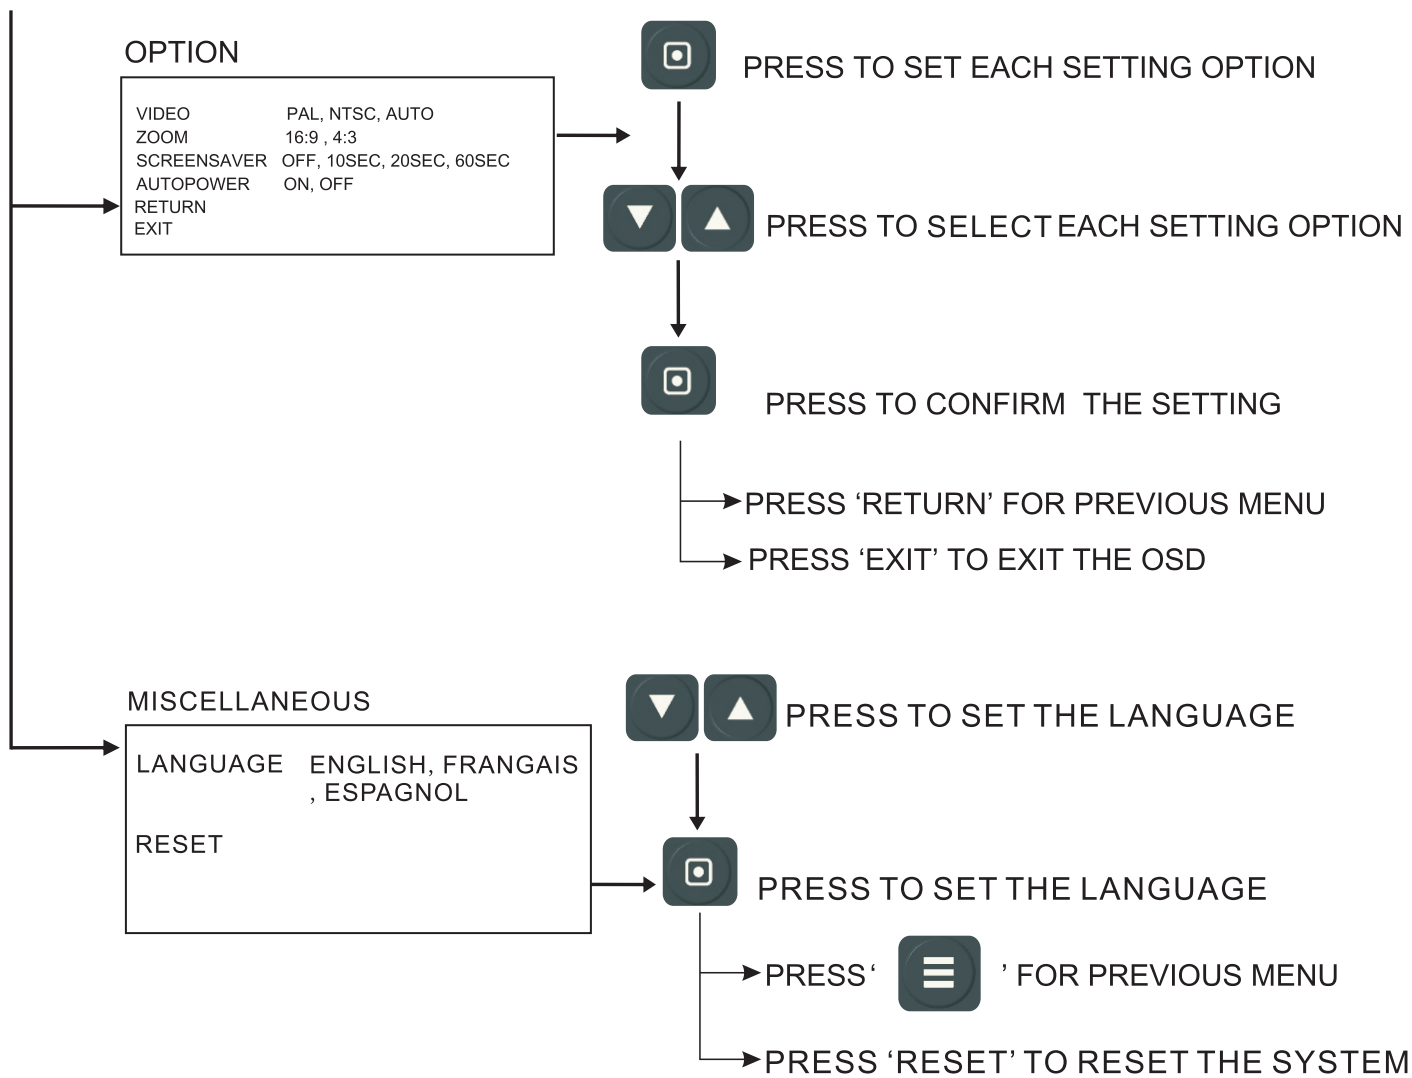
OPTION

| VIDEO | PAL, NTSC, AUTO |
|---|---|
| ZOOM | 16:9 , 4:3 |
| SCREENSAVER | OFF, 10SEC, 20SEC, 60SEC |
| AUTOPOWER | ON, OFF |
| RETURN | |
| EXIT | |

PRESS TO SET EACH SETTING OPTION

PRESS TO SELECT EACH SETTING OPTION

PRESS TO CONFIRM THE SETTING

PRESS ‘RETURN’ FOR PREVIOUS MENU

PRESS ‘EXIT’ TO EXIT THE OSD

MISCELLANEOUS

LANGUAGE ENGLISH, FRANGAIS , ESPAGNOL

RESET

PRESS TO SET THE LANGUAGE

PRESS TO SET THE LANGUAGE

PRESS ‘ ’ FOR PREVIOUS MENU

PRESS ‘RESET’ TO RESET THE SYSTEM